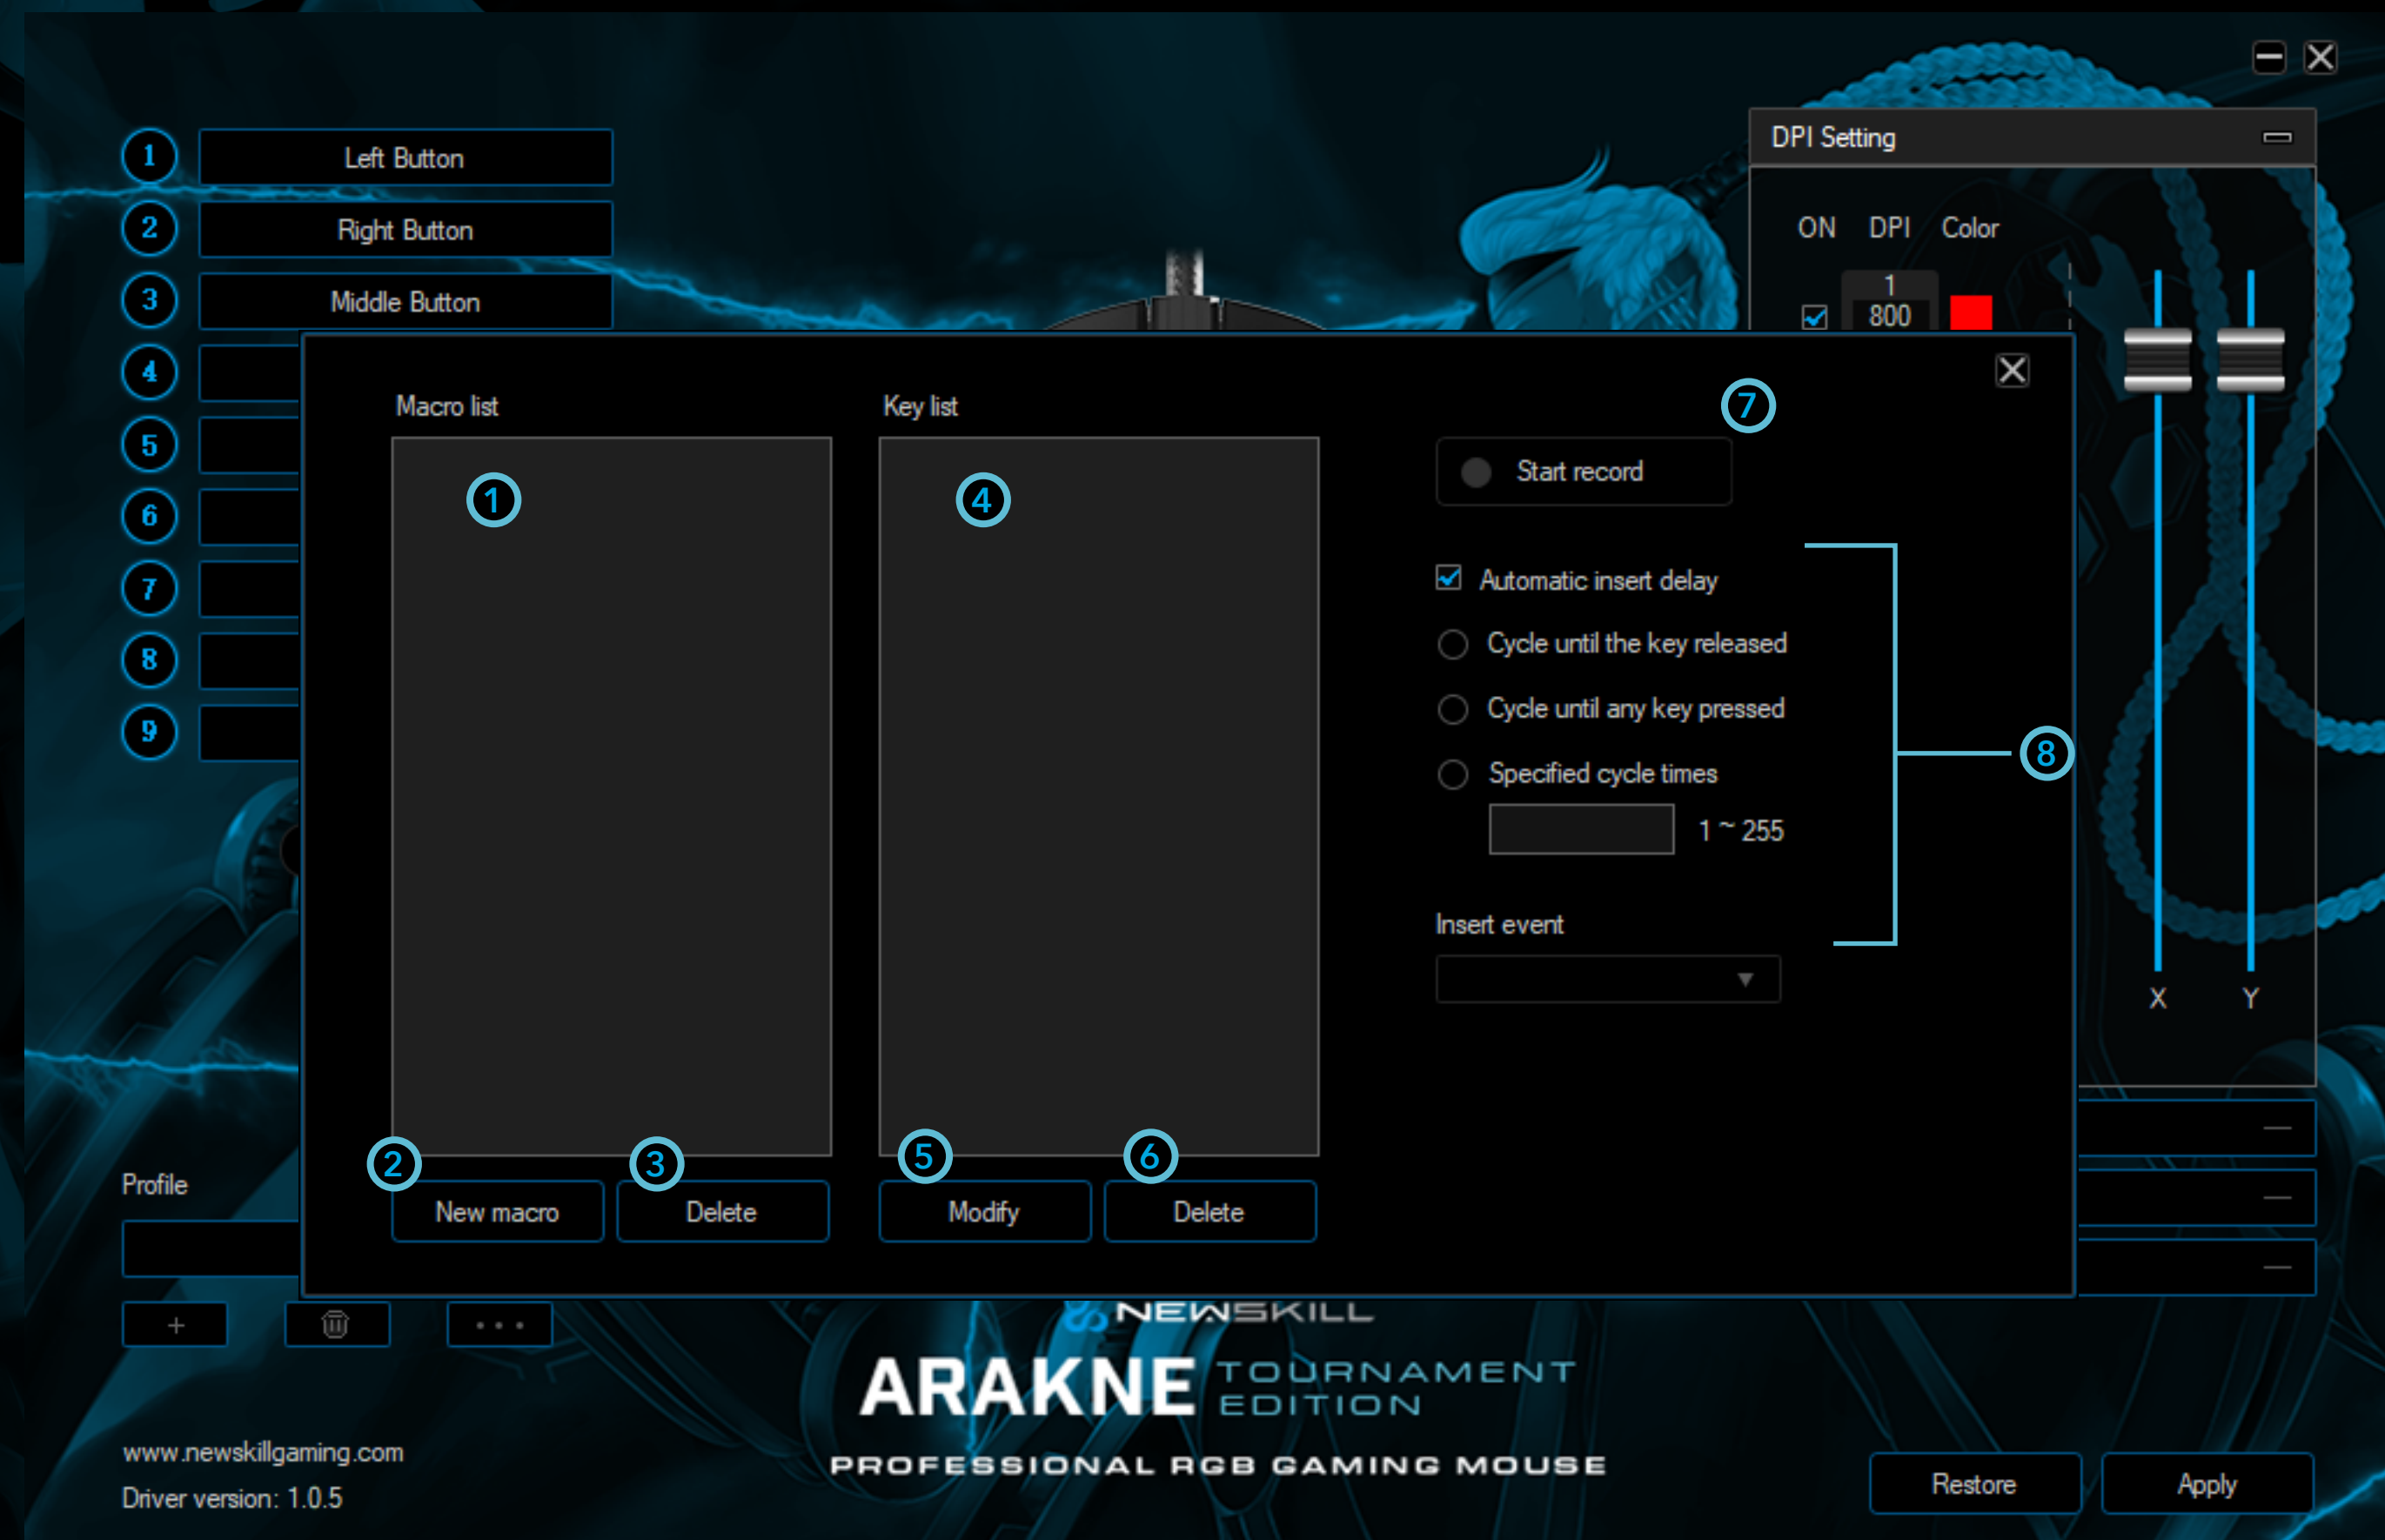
1 Left Button
2 Right Button
3 Middle Button
4
5
6
7
8
9

DPI Setting

ON DPI Color
1
800

X Y

Macro list

Key list

7

1

4

Start record

Automatic insert delay

Cycle until the key released

Cycle until any key pressed

Specified cycle times

1 ~ 255

8

Insert event

2 3 5 6

New macro Delete Modify Delete

Profile

+ • • •

NEWSKILL

ARAKNE TOURNAMENT EDITION

PROFESSIONAL RGB GAMING MOUSE

www.newskillgaming.com

Driver version: 1.0.5

Restore Apply